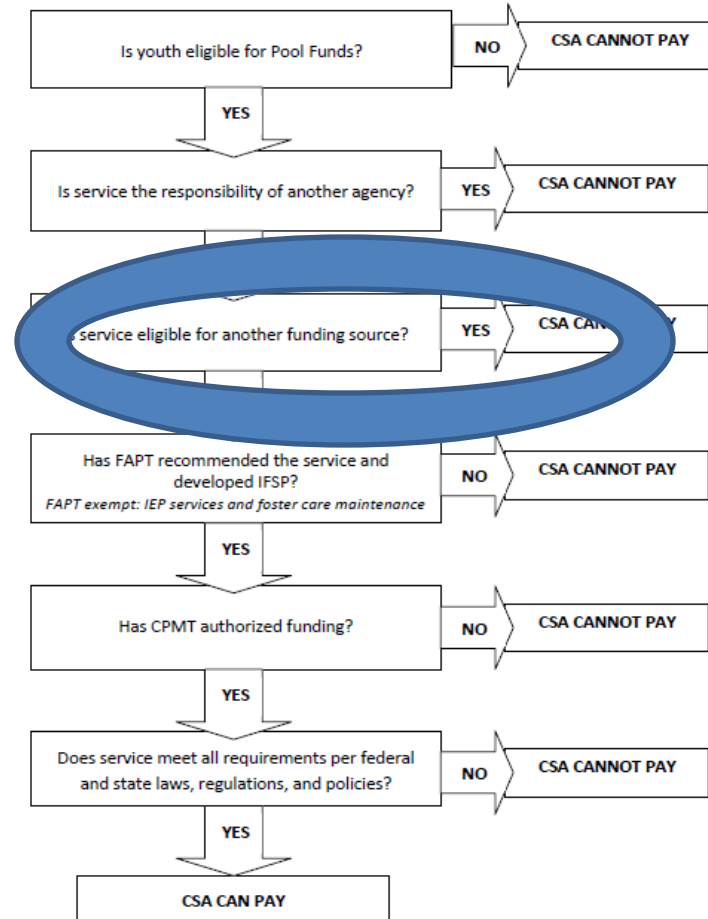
Is youth eligible for Pool Funds?

NO

CSA CANNOT PAY

YES

Is service the responsibility of another agency?

YES

CSA CANNOT PAY

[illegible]s service eligible for another funding source?

YES

CSA CA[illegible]

Has FAPT recommended the service and developed IFSP?

FAPT exempt: IEP services and foster care maintenance

NO

CSA CANNOT PAY

YES

Has CPMT authorized funding?

NO

CSA CANNOT PAY

YES

Does service meet all requirements per federal and state laws, regulations, and policies?

NO

CSA CANNOT PAY

YES

CSA CAN PAY